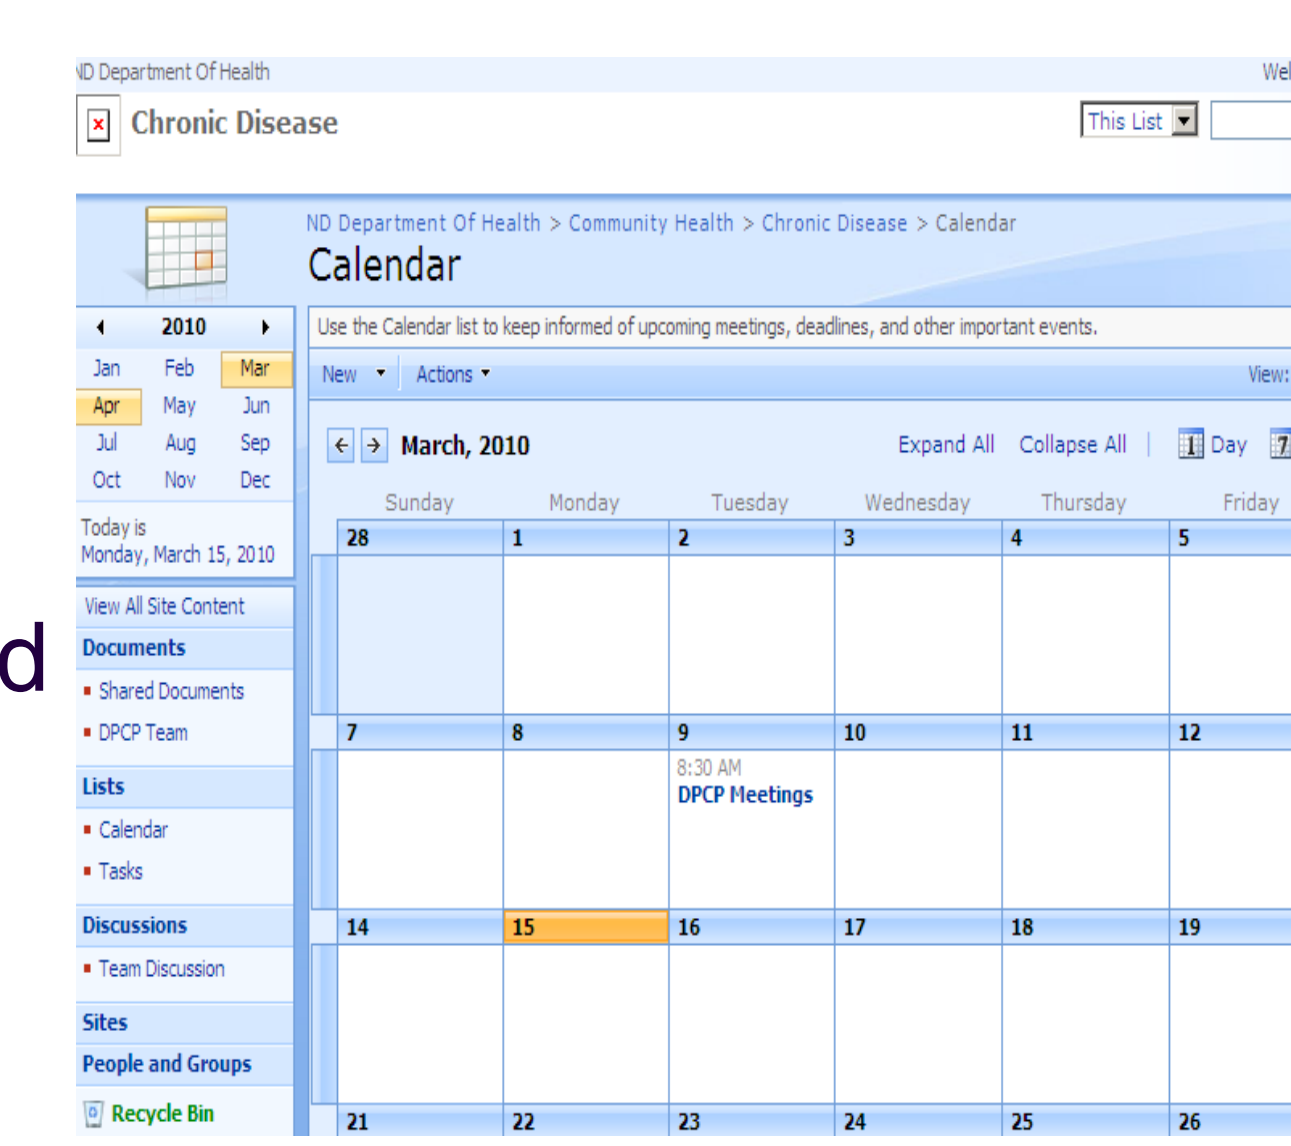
ND Department Of Health

Wel

Chronic Disease

This List

ND Department Of Health > Community Health > Chronic Disease > Calendar

Calendar

2010

Jan Feb Mar
Apr May Jun
Jul Aug Sep
Oct Nov Dec

Today is Monday, March 15, 2010

View All Site Content

Documents

Shared Documents

DPCP Team

Lists

Calendar

Tasks

Discussions

Team Discussion

Sites

People and Groups

Recycle Bin

d

Use the Calendar list to keep informed of upcoming meetings, deadlines, and other important events.

New Actions View:

March, 2010

Expand All Collapse All Day

| Sunday | Monday | Tuesday | Wednesday | Thursday | Friday |
|---|---|---|---|---|---|
| 28 | 1 | 2 | 3 | 4 | 5 |
| 7 | 8 | 9 8:30 AM DPCP Meetings | 10 | 11 | 12 |
| 14 | 15 | 16 | 17 | 18 | 19 |
| 21 | 22 | 23 | 24 | 25 | 26 |